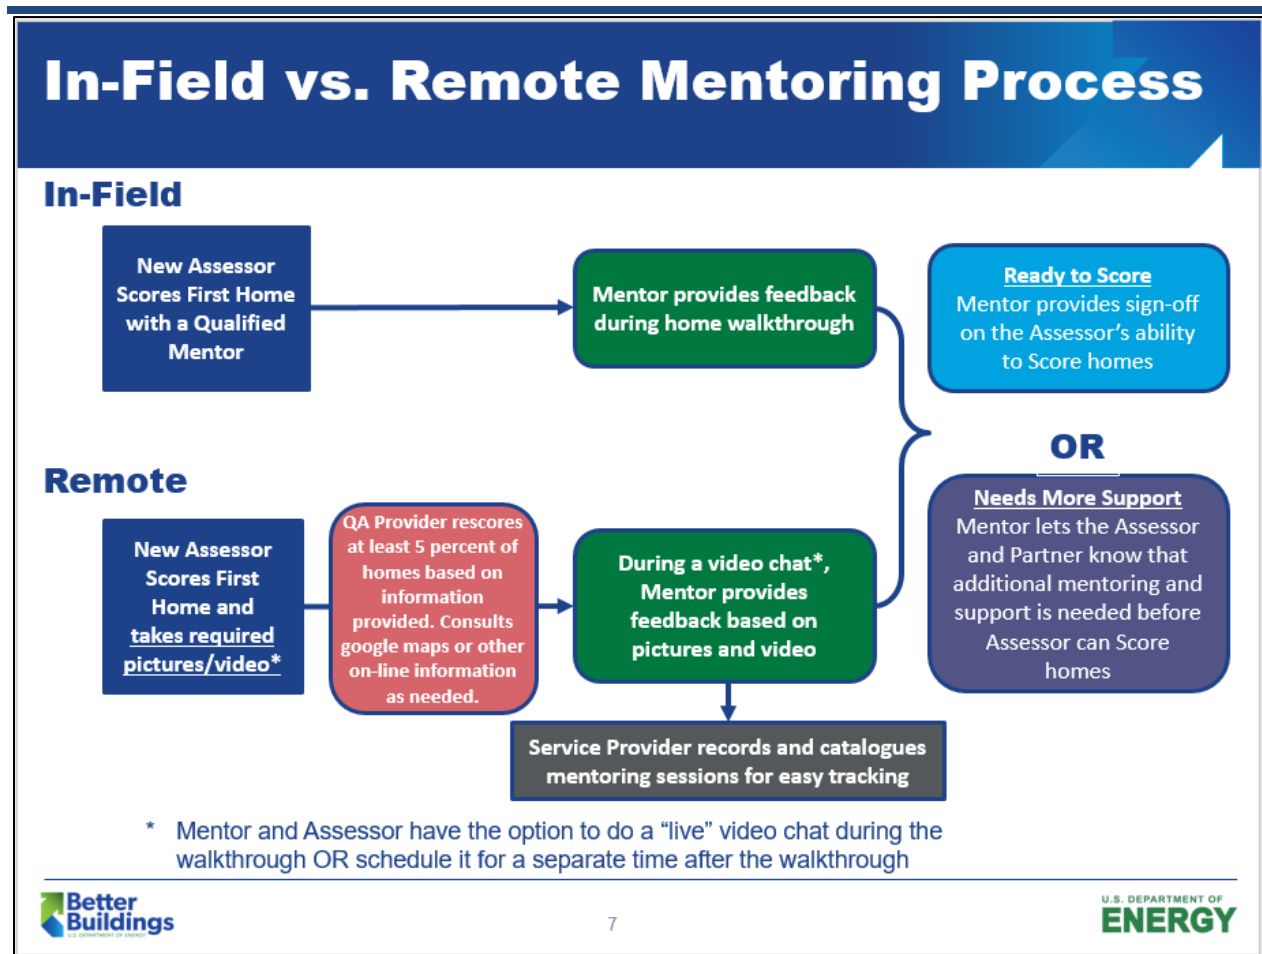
In-Field vs. Remote Mentoring Process

In-Field

New Assessor Scores First Home with a Qualified Mentor

Mentor provides feedback during home walkthrough

Ready to Score
Mentor provides sign-off on the Assessor's ability to Score homes

OR

Remote

New Assessor Scores First Home and takes required pictures/video*

QA Provider rescores at least 5 percent of homes based on information provided. Consults google maps or other on-line information as needed.

During a video chat*, Mentor provides feedback based on pictures and video

Needs More Support
Mentor lets the Assessor and Partner know that additional mentoring and support is needed before Assessor can Score homes

Service Provider records and catalogues mentoring sessions for easy tracking

* Mentor and Assessor have the option to do a "live" video chat during the walkthrough OR schedule it for a separate time after the walkthrough

Better Buildings
U.S. DEPARTMENT OF ENERGY

7

U.S. DEPARTMENT OF
ENERGY